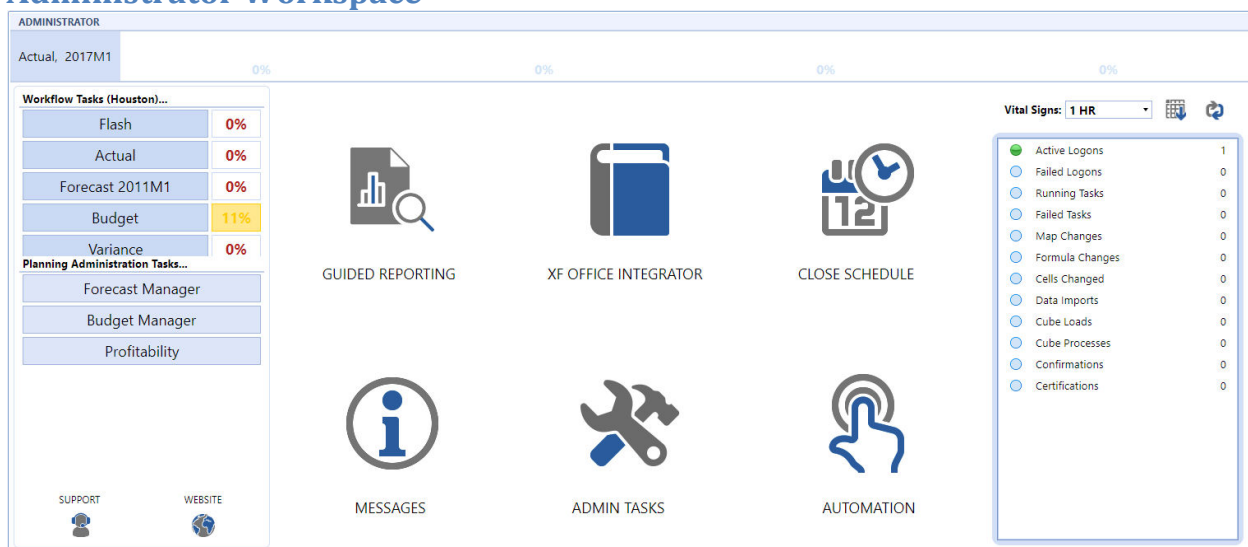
Administrator Workspace

ADMINISTRATOR

Actual, 2017M1

0%

0%

0%

0%

Workflow Tasks (Houston)...

| Flash | 0% |
|---|---|
| Actual | 0% |
| Forecast 2011M1 | 0% |
| Budget | 11% |
| Variance | 0% |

Planning Administration Tasks...

Forecast Manager

Budget Manager

Profitability

SUPPORT

WEBSITE

GUIDED REPORTING

XF OFFICE INTEGRATOR

CLOSE SCHEDULE

12

MESSAGES

ADMIN TASKS

AUTOMATION

Vital Signs: 1 HR

| Active Logons | 1 |
|---|---|
| Failed Logons | 0 |
| Running Tasks | 0 |
| Failed Tasks | 0 |
| Map Changes | 0 |
| Formula Changes | 0 |
| Cells Changed | 0 |
| Data Imports | 0 |
| Cube Loads | 0 |
| Cube Processes | 0 |
| Confirmations | 0 |
| Certifications | 0 |